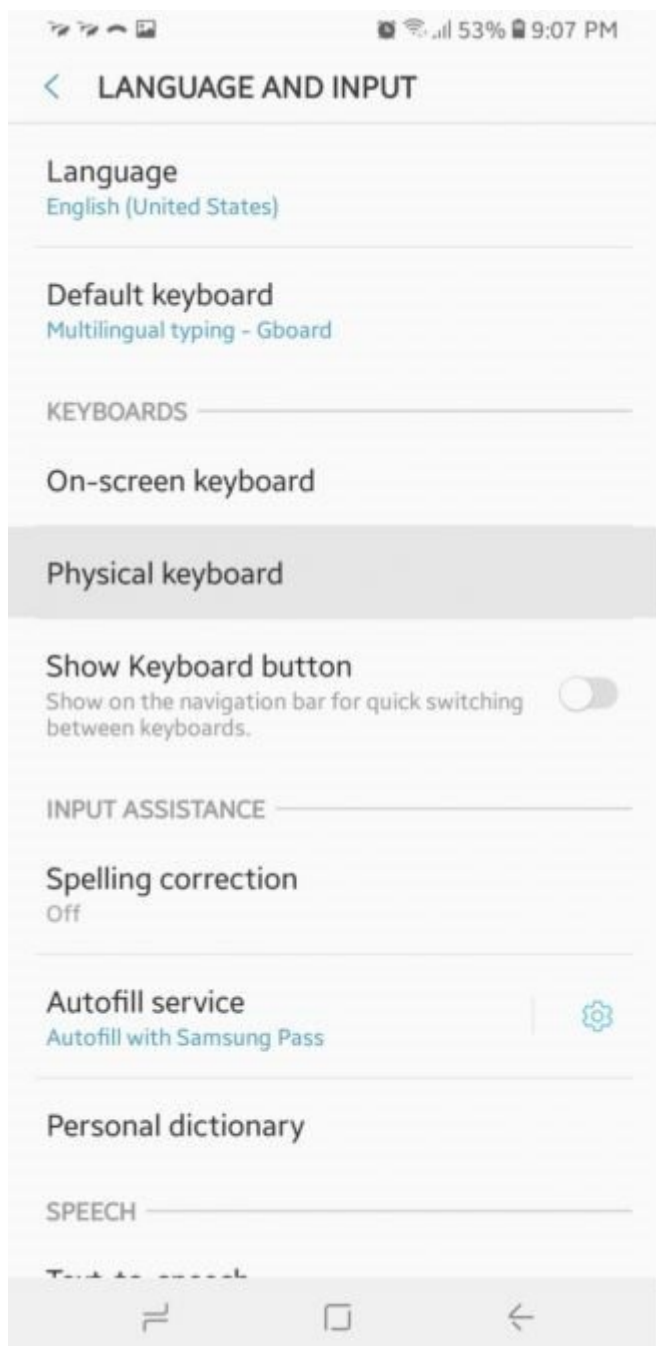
53% 9:07 PM

LANGUAGE AND INPUT

Language
English (United States)

Default keyboard
Multilingual typing - Gboard

KEYBOARDS

On-screen keyboard

Physical keyboard

Show Keyboard button
Show on the navigation bar for quick switching between keyboards.

INPUT ASSISTANCE

Spelling correction
Off

Autofill service
Autofill with Samsung Pass

Personal dictionary

SPEECH

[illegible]